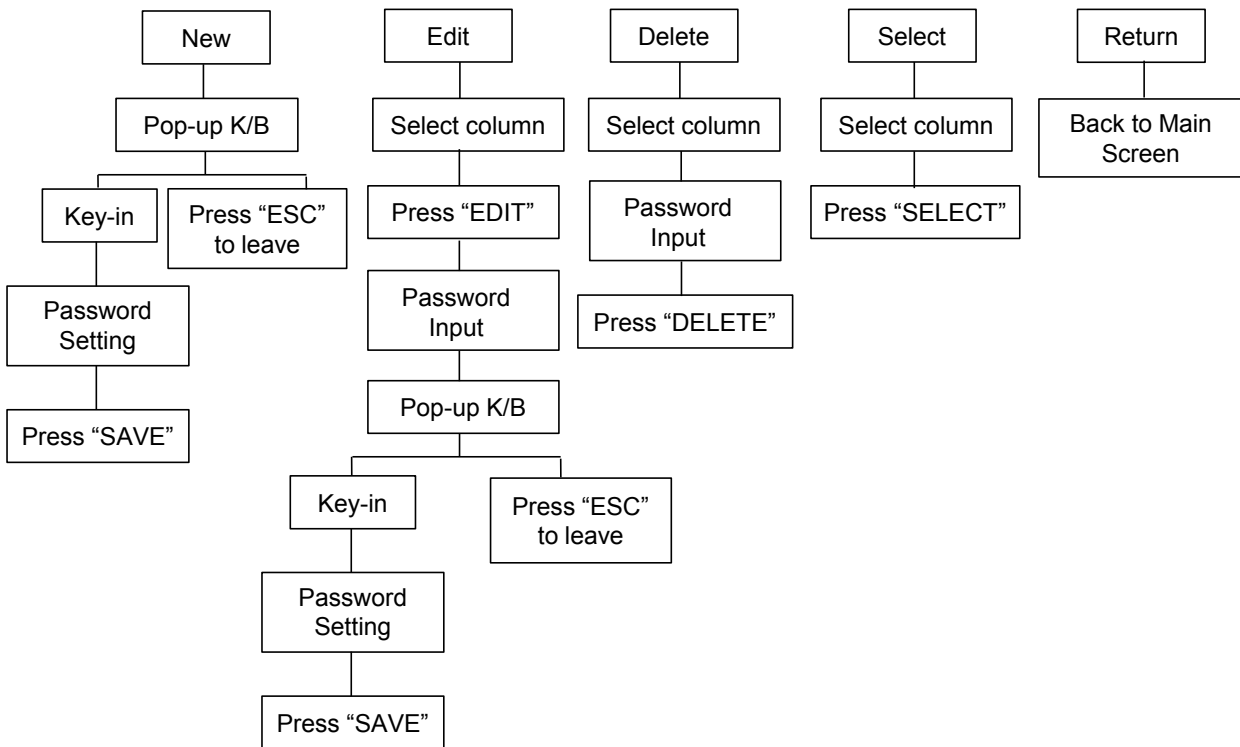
New

Pop-up K/B

Key-in

Press “ESC” to leave

Password Setting

Press “SAVE”

Edit

Select column

Press “EDIT”

Password Input

Pop-up K/B

Key-in

Press “ESC” to leave

Password Setting

Press “SAVE”

Delete

Select column

Password Input

Press “DELETE”

Select

Select column

Press “SELECT”

Return

Back to Main Screen